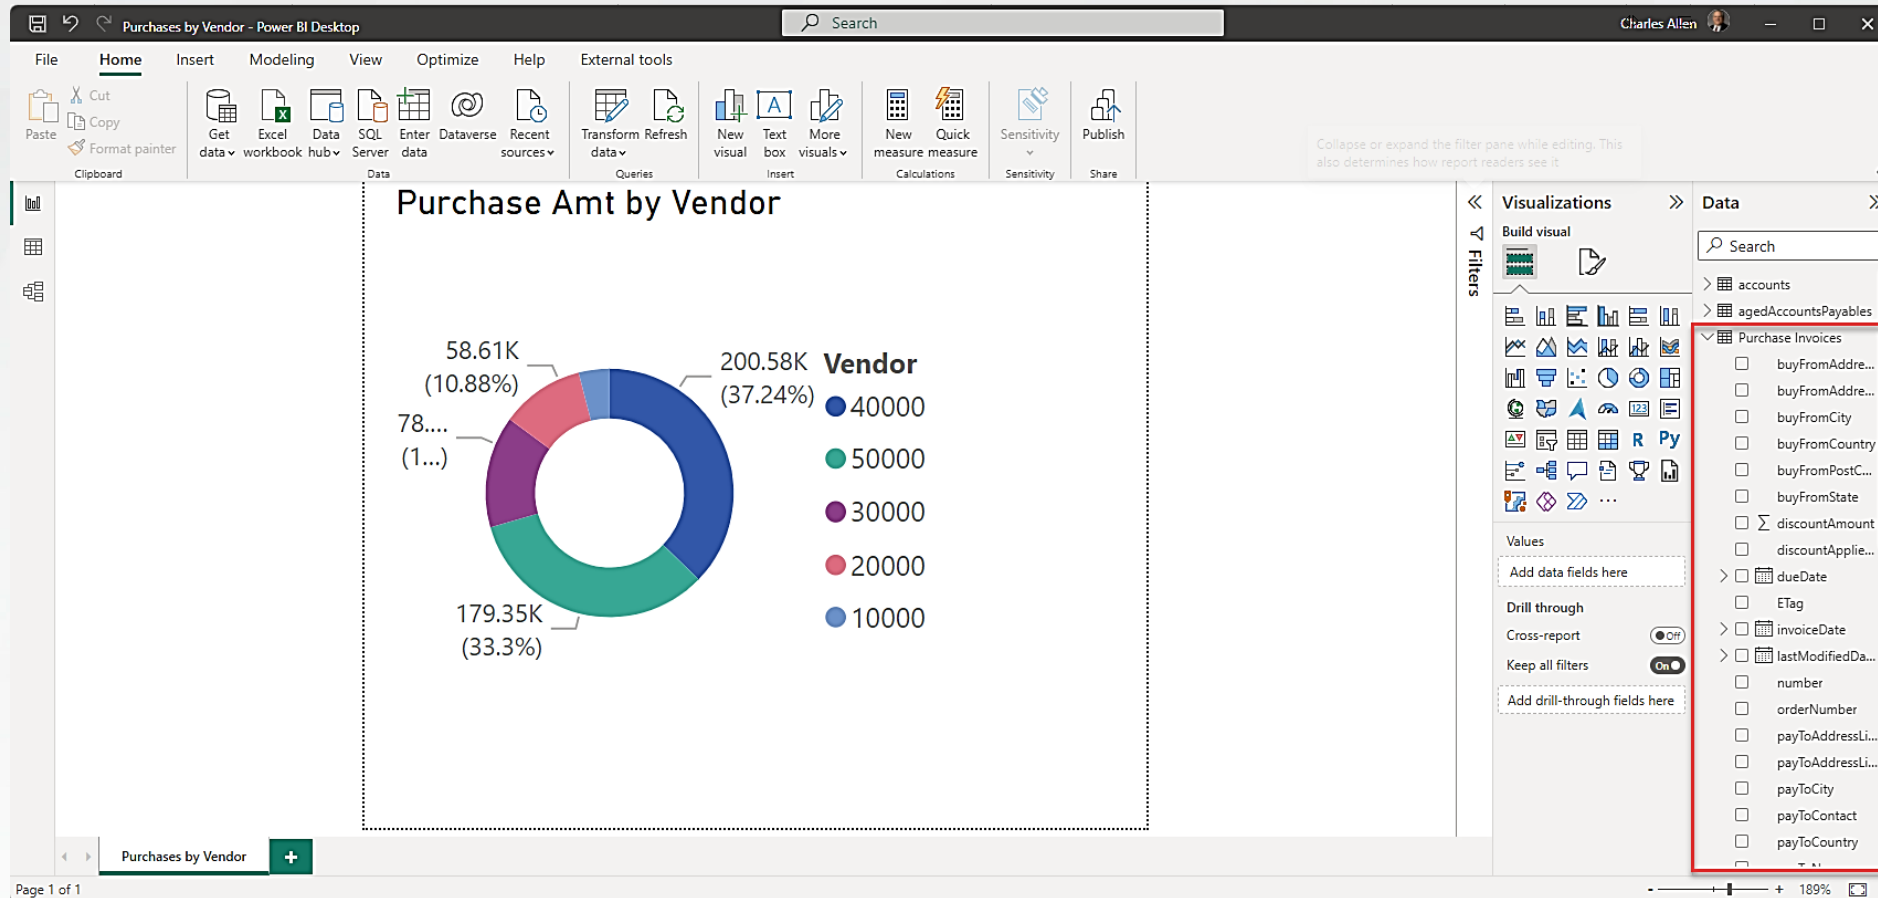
Purchases by Vendor - Power BI Desktop

Search

Charles Allen

File Home Insert Modeling View Optimize Help External tools

Paste Cut Copy Format painter Clipboard

Get data Excel workbook Data hub SQL Server Enter data Dataverse Recent sources Data

Transform data Refresh Queries

New visual Text box More visuals Insert

New measure Quick measure Calculations

Sensitivity Sensitivity

Publish Share

Collapse or expand the filter pane while editing. This also determines how report readers see it

Purchase Amt by Vendor

58.61K (10.88%)

78.... (1...)

179.35K (33.3%)

200.58K (37.24%)

Vendor
40000
50000
30000
20000
10000

Filters

Visualizations

Build visual

R Py

Values

Add data fields here

Drill through

Cross-report Off

Keep all filters On

Add drill-through fields here

Data

Search

accounts
agedAccountsPayables
Purchase Invoices
buyFromAddre...
buyFromAddre...
buyFromCity
buyFromCountry
buyFromPostC...
buyFromState
discountAmount
discountApplie...
dueDate
ETag
invoiceDate
lastModifiedDa...
number
orderNumber
payToAddressLi...
payToAddressLi...
payToCity
payToContact
payToCountry

Purchases by Vendor

Page 1 of 1

189%